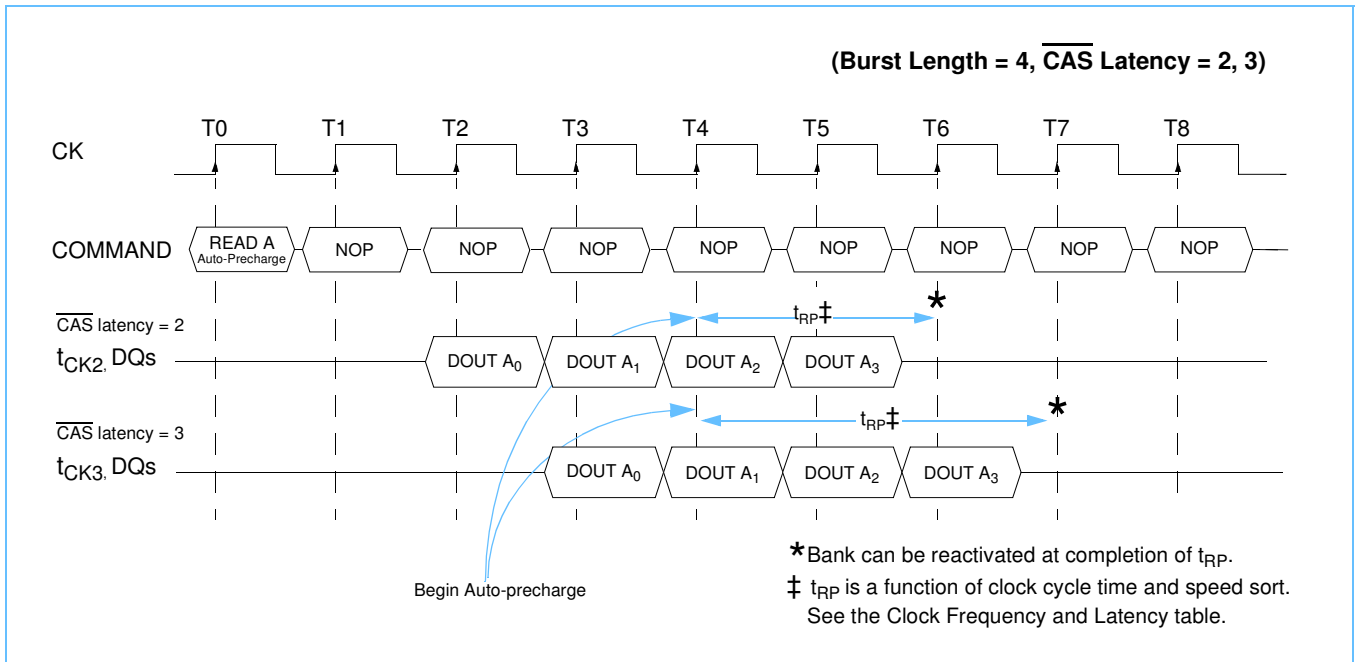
(Burst Length = 4, $\overline{\text{CAS}}$ Latency = 2, 3)

T0 T1 T2 T3 T4 T5 T6 T7 T8

CK

COMMAND

READ A
Auto-Precharge

NOP NOP NOP NOP NOP NOP NOP NOP

$\overline{\text{CAS}}$ latency = 2

$t_{CK2}$, DQs

DOUT $A_0$ DOUT $A_1$ DOUT $A_2$ DOUT $A_3$

$t_{RP}$‡

*

$\overline{\text{CAS}}$ latency = 3

$t_{CK3}$, DQs

DOUT $A_0$ DOUT $A_1$ DOUT $A_2$ DOUT $A_3$

$t_{RP}$‡

*

Begin Auto-precharge

*Bank can be reactivated at completion of $t_{RP}$.

‡ $t_{RP}$ is a function of clock cycle time and speed sort. See the Clock Frequency and Latency table.